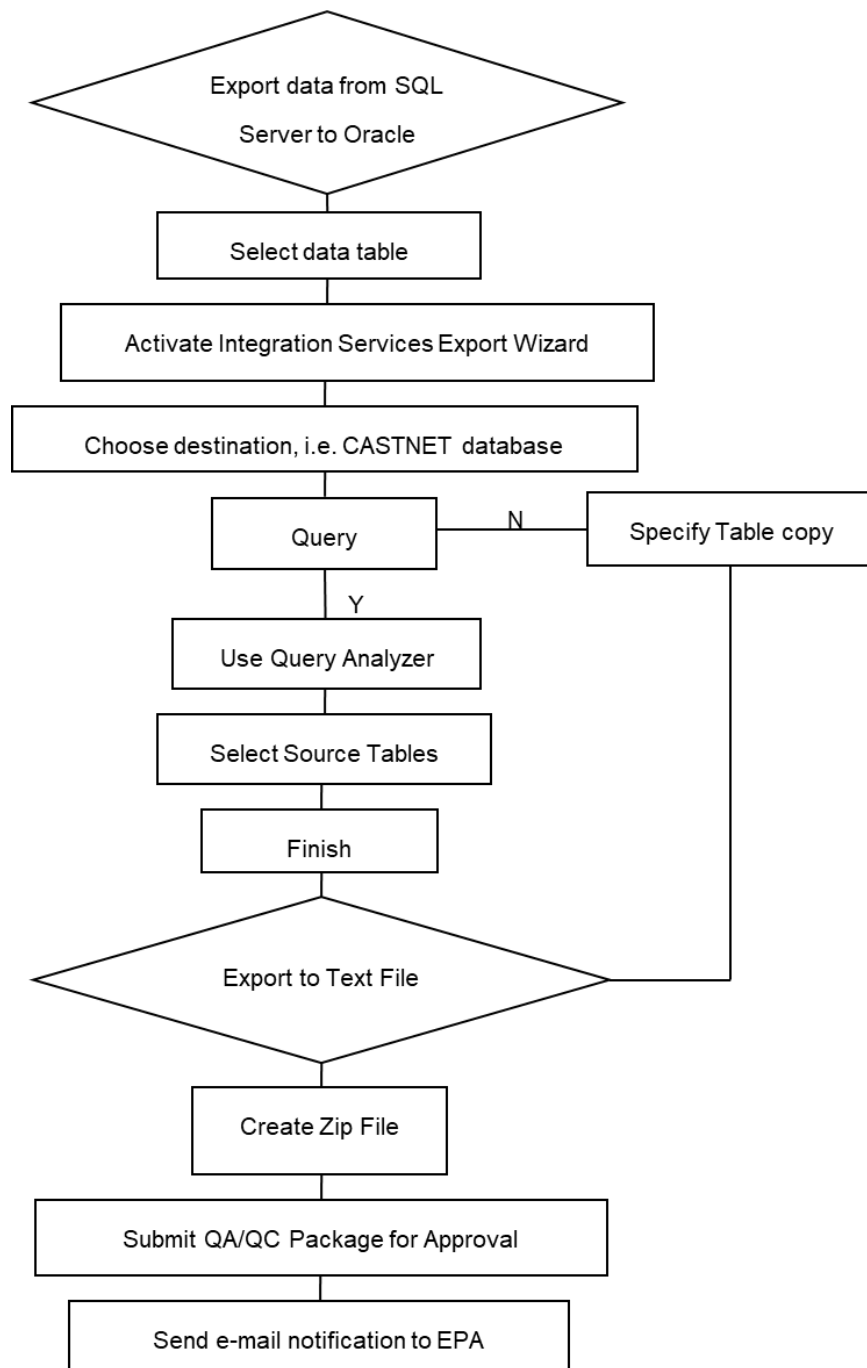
Export data from SQL Server to Oracle

Select data table

Activate Integration Services Export Wizard

Choose destination, i.e. CASTNET database

Query

N

Specify Table copy

Y

Use Query Analyzer

Select Source Tables

Finish

Export to Text File

Create Zip File

Submit QA/QC Package for Approval

Send e-mail notification to EPA